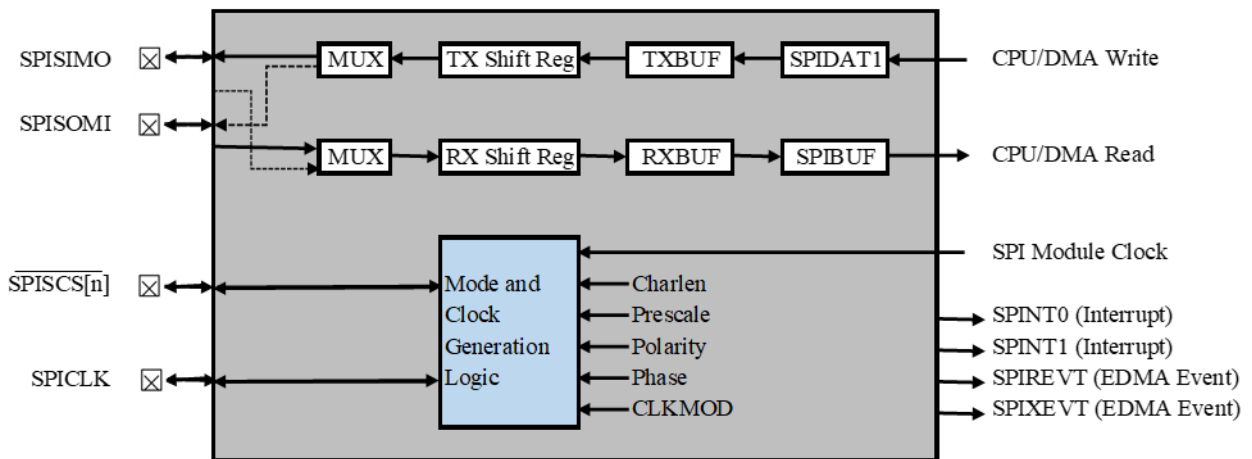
SPISIMO

SPISOMI

$\overline{\text{SPISCS[n]}}$

SPICLK

MUX

TX Shift Reg

TXBUF

SPIDAT1

CPU/DMA Write

MUX

RX Shift Reg

RXBUF

SPIBUF

CPU/DMA Read

SPI Module Clock

Mode and Clock Generation Logic

Charlen

Prescale

Polarity

Phase

CLKMOD

SPINT0 (Interrupt)

SPINT1 (Interrupt)

SPIREVT (EDMA Event)

SPIXEVT (EDMA Event)